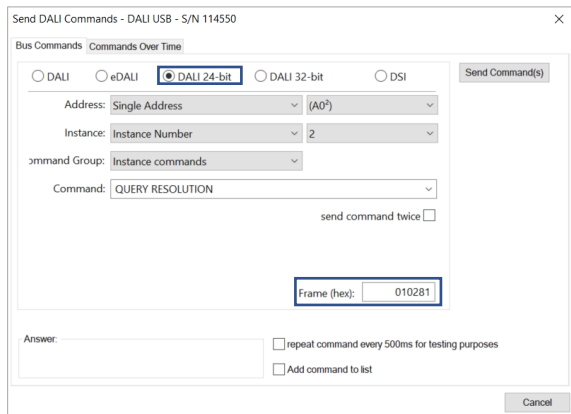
Send DALI Commands - DALI USB - S/N 114550

Bus Commands | Commands Over Time

DALI | eDALI | DALI 24-bit | DALI 32-bit | DSI

Send Command(s)

Address: Single Address | (A0²)

Instance: Instance Number | 2

ommand Group: Instance commands

Command: QUERY RESOLUTION

send command twice

Frame (hex): 010281

Answer:

repeat command every 500ms for testing purposes

Add command to list

Cancel